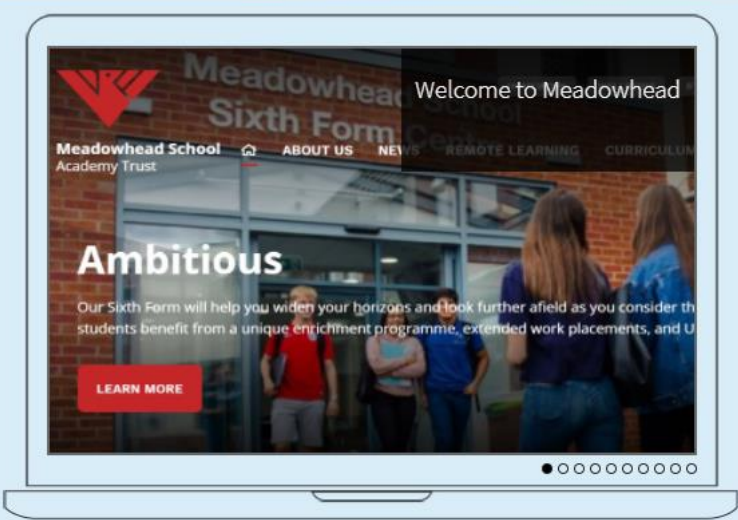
Meadowhead Sixth Form Cent

Welcome to Meadowhead

Meadowhead School
Academy Trust

ABOUT US NEWS REMOTE LEARNING CURRICULUM

Ambitious

Our Sixth Form will help you widen your horizons and look further afield as you consider th students benefit from a unique enrichment programme, extended work placements, and U

LEARN MORE